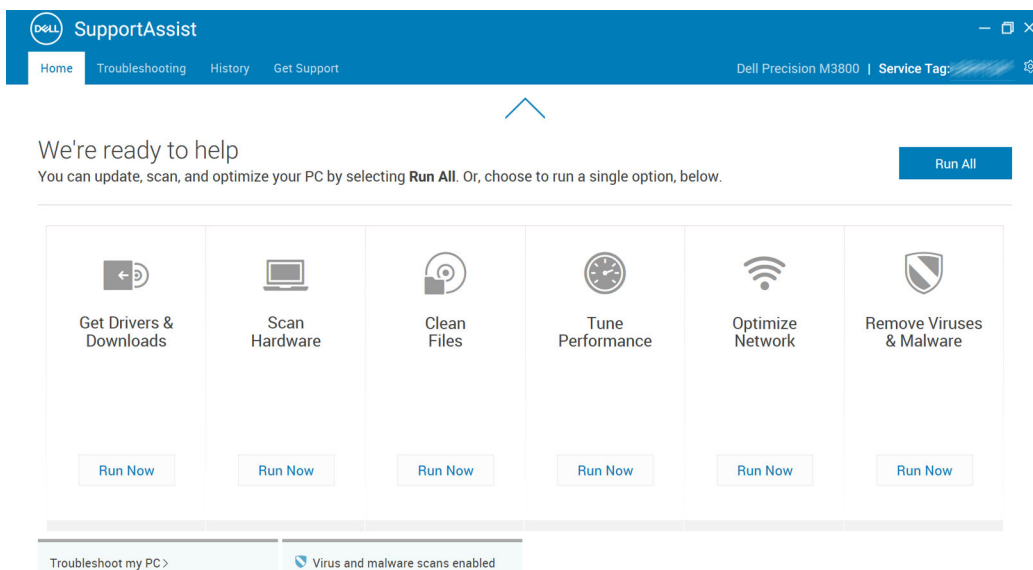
DELL SupportAssist

Home Troubleshooting History Get Support

Dell Precision M3800 | Service Tag: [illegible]

We're ready to help

You can update, scan, and optimize your PC by selecting **Run All**. Or, choose to run a single option, below.

Run All

Get Drivers & Downloads

Run Now

Scan Hardware

Run Now

Clean Files

Run Now

Tune Performance

Run Now

Optimize Network

Run Now

Remove Viruses & Malware

Run Now

Troubleshoot my PC >

Virus and malware scans enabled